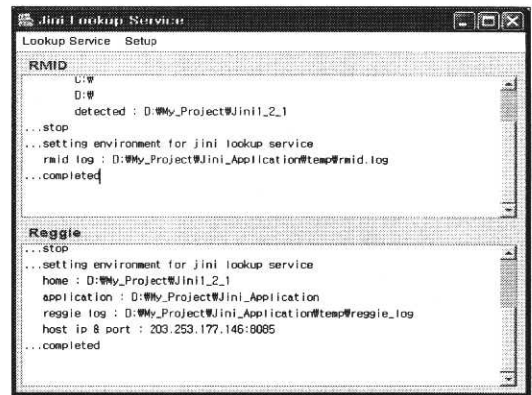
Jini Lookup Service

Lookup Service Setup

RMID

C:₩
D:₩
detected : D:₩My_Project₩Jini1_2_1
...stop
...setting environment for jini lookup service
rmid log : D:₩My_Project₩Jini_Application₩temp₩rmid.log
...completed

Reggie

...stop
...setting environment for jini lookup service
home : D:₩My_Project₩Jini1_2_1
application : D:₩My_Project₩Jini_Application
reggie log : D:₩My_Project₩Jini_Application₩temp₩reggie_log
host ip & port : 203.253.177.146:8085
...completed